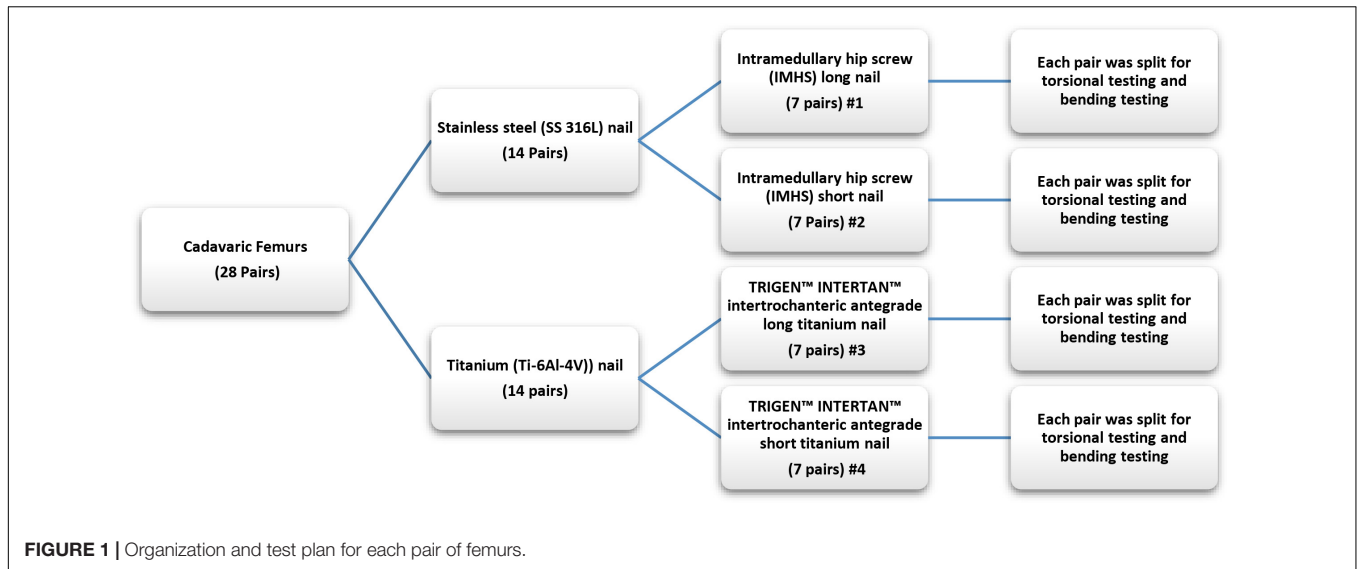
Cadavaric Femurs
(28 Pairs)

Stainless steel (SS 316L) nail
(14 Pairs)

Intramedullary hip screw (IMHS) long nail
(7 pairs) #1

Each pair was split for torsional testing and bending testing

Intramedullary hip screw (IMHS) short nail
(7 Pairs) #2

Each pair was split for torsional testing and bending testing

Titanium (Ti-6Al-4V)) nail
(14 pairs)

TRIGEN™ INTERTAN™ intertrochanteric antegrade long titanium nail
(7 pairs) #3

Each pair was split for torsional testing and bending testing

TRIGEN™ INTERTAN™ intertrochanteric antegrade short titanium nail
(7 pairs) #4

Each pair was split for torsional testing and bending testing

FIGURE 1 | Organization and test plan for each pair of femurs.